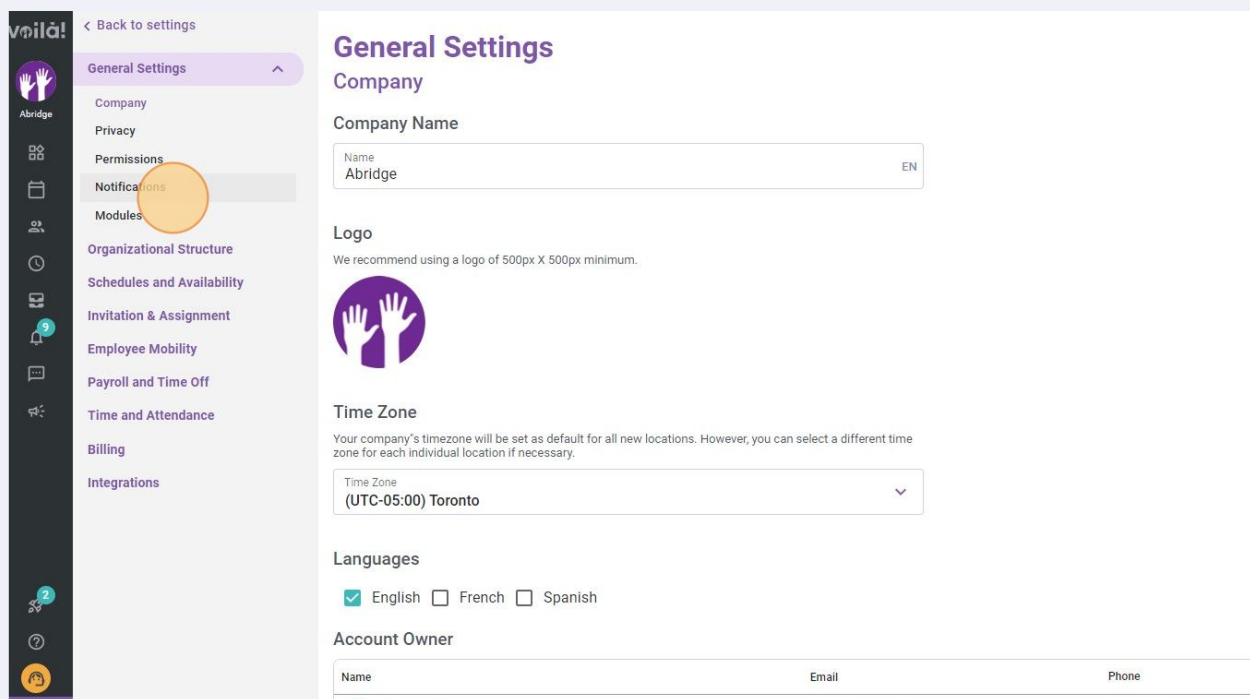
voilà!

Abridge

9

2

< Back to settings

General Settings

Company

Privacy

Permissions

Notifications

Modules

Organizational Structure

Schedules and Availability

Invitation & Assignment

Employee Mobility

Payroll and Time Off

Time and Attendance

Billing

Integrations

General Settings

Company

Company Name

Name
Abridge
EN

Logo

We recommend using a logo of 500px X 500px minimum.

Time Zone

Your company's timezone will be set as default for all new locations. However, you can select a different time zone for each individual location if necessary.

Time Zone
(UTC-05:00) Toronto

Languages

English French Spanish

Account Owner

| Name | Email | Phone |
|---|---|---|